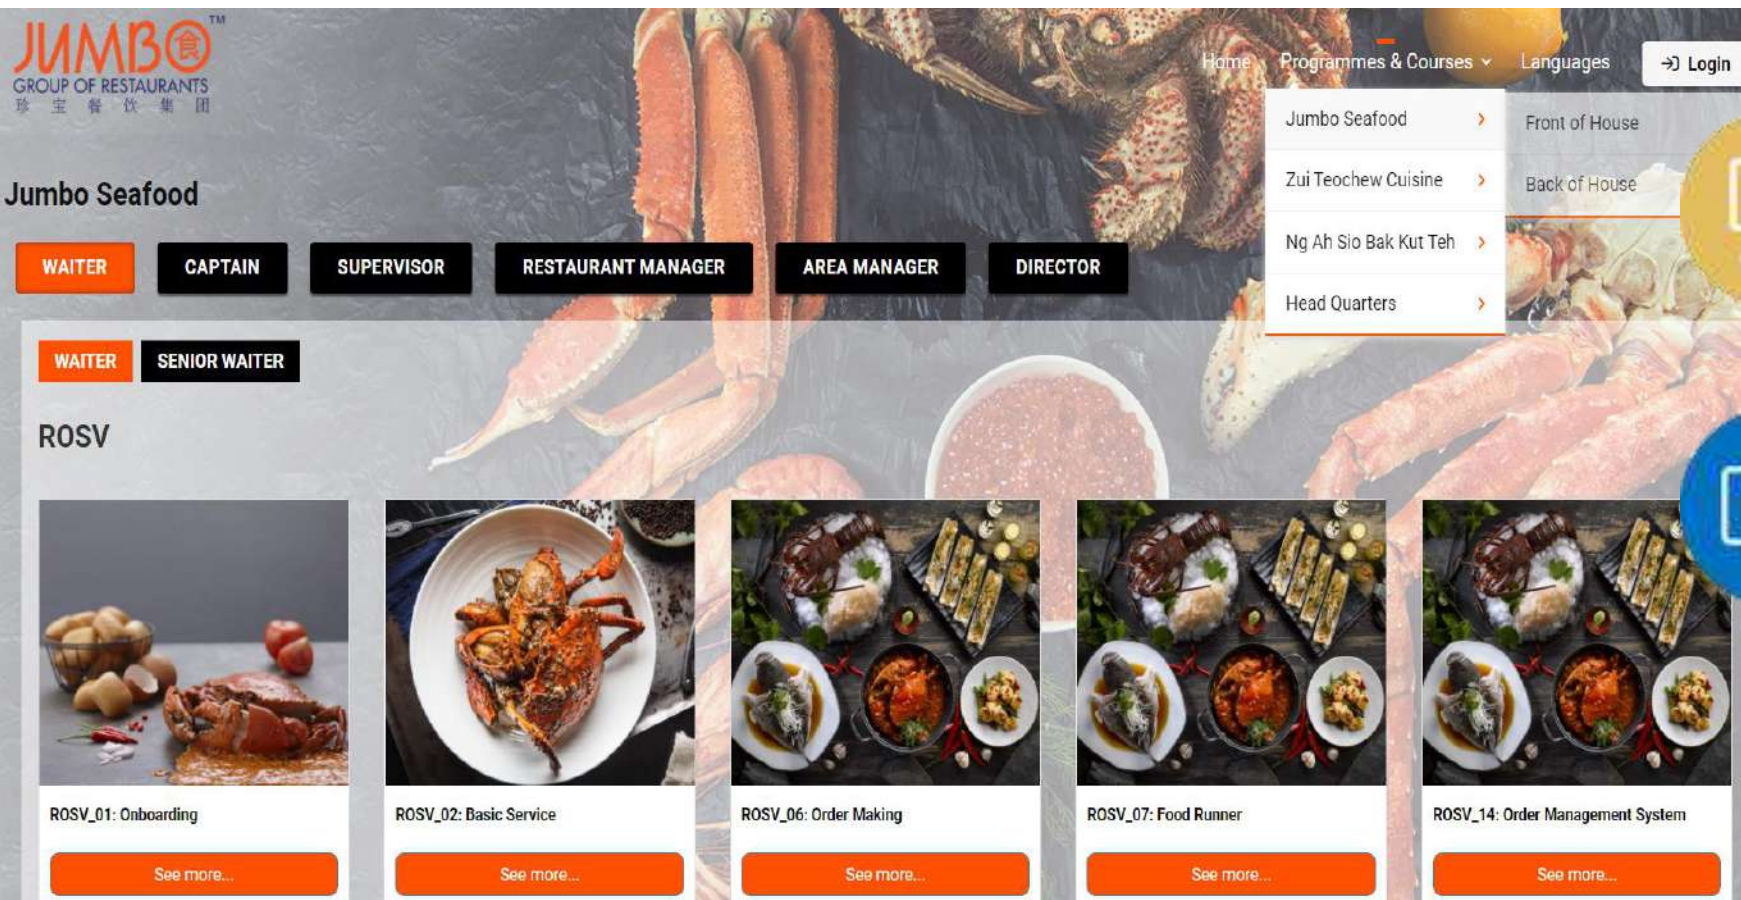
JUMBO™
GROUP OF RESTAURANTS
珍 宝 餐 饮 集 团

Home Programmes & Courses Languages Login

Jumbo Seafood
Zui Teochew Cuisine
Ng Ah Sio Bak Kut Teh
Head Quarters

Front of House
Back of House

Jumbo Seafood

WAITER CAPTAIN SUPERVISOR RESTAURANT MANAGER AREA MANAGER DIRECTOR

WAITER SENIOR WAITER

ROSV

ROSV_01: Onboarding
See more...

ROSV_02: Basic Service
See more...

ROSV_06: Order Making
See more...

ROSV_07: Food Runner
See more...

ROSV_14: Order Management System
See more...